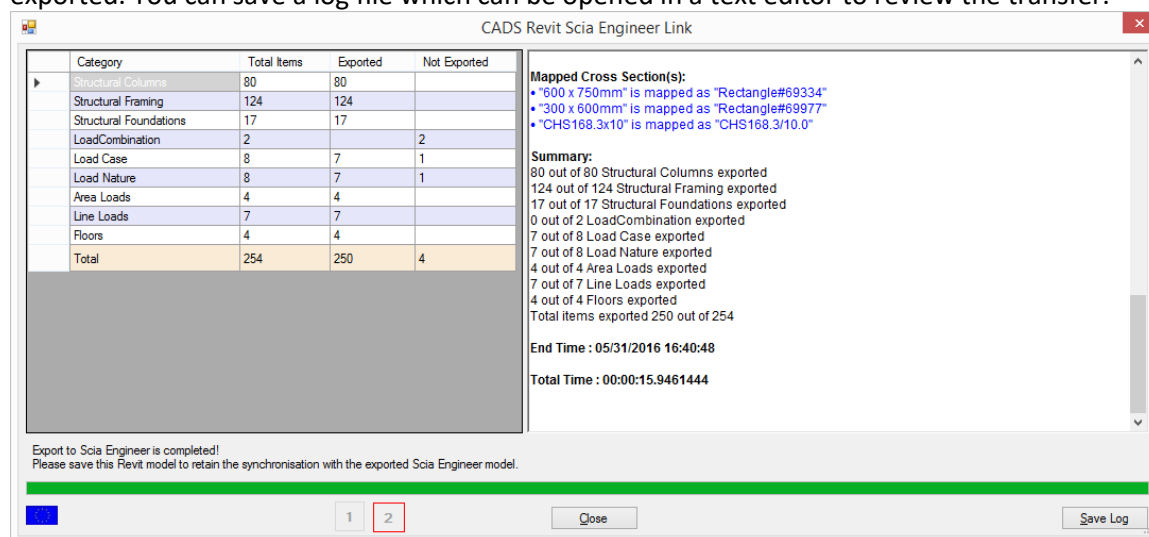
exported. You can save a log file which can be opened in a text editor to review the transfer.

CADS Revit Scia Engineer Link

| Category | Total Items | Exported | Not Exported |
|---|---|---|---|
| Structural Columns | 80 | 80 | |
| Structural Framing | 124 | 124 | |
| Structural Foundations | 17 | 17 | |
| LoadCombination | 2 | | 2 |
| Load Case | 8 | 7 | 1 |
| Load Nature | 8 | 7 | 1 |
| Area Loads | 4 | 4 | |
| Line Loads | 7 | 7 | |
| Floors | 4 | 4 | |
| Total | 254 | 250 | 4 |

Mapped Cross Section(s):
• "600 x 750mm" is mapped as "Rectangle#69334"
• "300 x 600mm" is mapped as "Rectangle#69977"
• "CHS168.3x10" is mapped as "CHS168.3/10.0"

Summary:
80 out of 80 Structural Columns exported
124 out of 124 Structural Framing exported
17 out of 17 Structural Foundations exported
0 out of 2 LoadCombination exported
7 out of 8 Load Case exported
7 out of 8 Load Nature exported
4 out of 4 Area Loads exported
7 out of 7 Line Loads exported
4 out of 4 Floors exported
Total items exported 250 out of 254

End Time : 05/31/2016 16:40:48

Total Time : 00:00:15.9461444

Export to Scia Engineer is completed!
Please save this Revit model to retain the synchronisation with the exported Scia Engineer model.

1 2

Close

Save Log